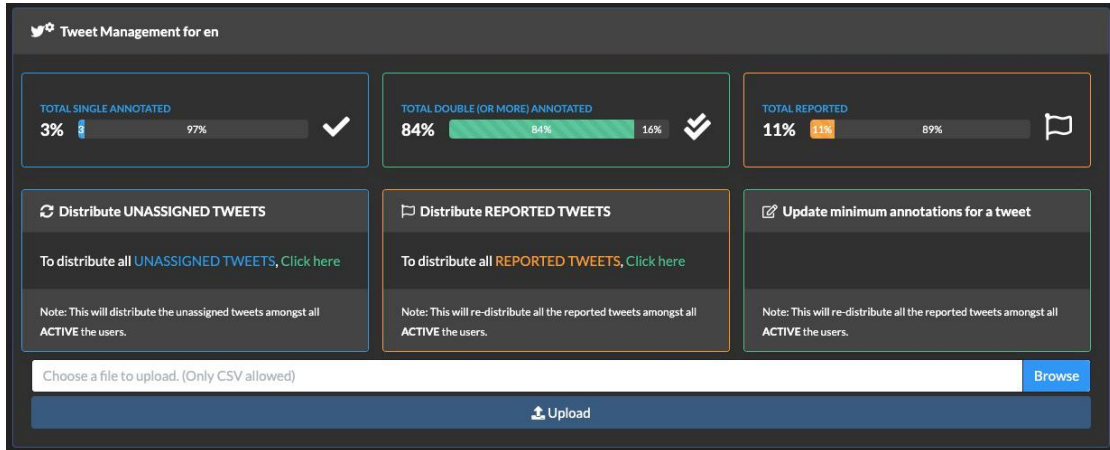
Tweet Management for en

TOTAL SINGLE ANNOTATED
3% 3 97%

TOTAL DOUBLE (OR MORE) ANNOTATED
84% 84% 16%

TOTAL REPORTED
11% 11% 89%

Distribute UNASSIGNED TWEETS

To distribute all UNASSIGNED TWEETS, Click here

Note: This will distribute the unassigned tweets amongst all ACTIVE the users.

Distribute REPORTED TWEETS

To distribute all REPORTED TWEETS, Click here

Note: This will re-distribute all the reported tweets amongst all ACTIVE the users.

Update minimum annotations for a tweet

Note: This will re-distribute all the reported tweets amongst all ACTIVE the users.

Choose a file to upload. (Only CSV allowed)

Browse

Upload